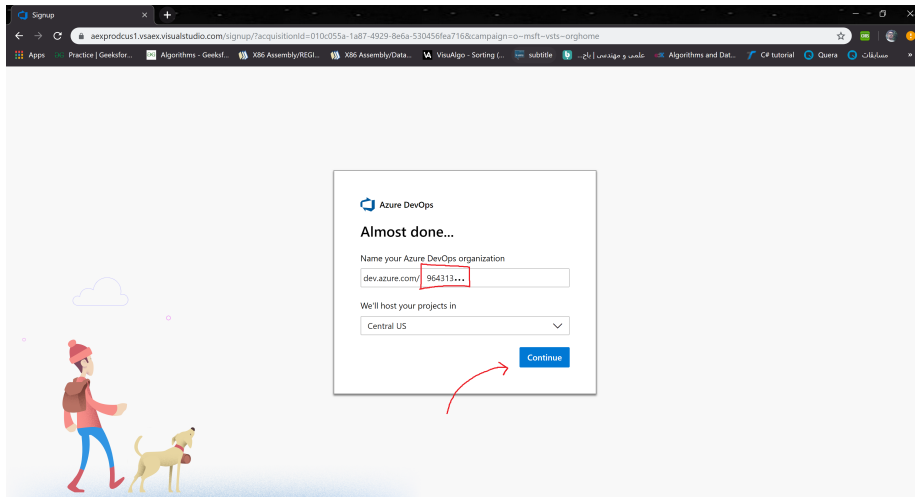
Signup

aexprodcus1.vsaex.visualstudio.com/signup/?acquisitionId=010c055a-1a87-4929-8e6a-530456fea716&campaign=o~msft~vsts~orghome

Apps Practice | Geeksfor... Algorithms - Geeksf... X86 Assembly/REGI... X86 Assembly/Data... VisuAlgo - Sorting (... subtitle علمی و مهندسی | باح... Algorithms and Dat... C# tutorial Quera مسابقات

Azure DevOps

Almost done...

Name your Azure DevOps organization

dev.azure.com/ 964313...

We'll host your projects in

Central US

Continue